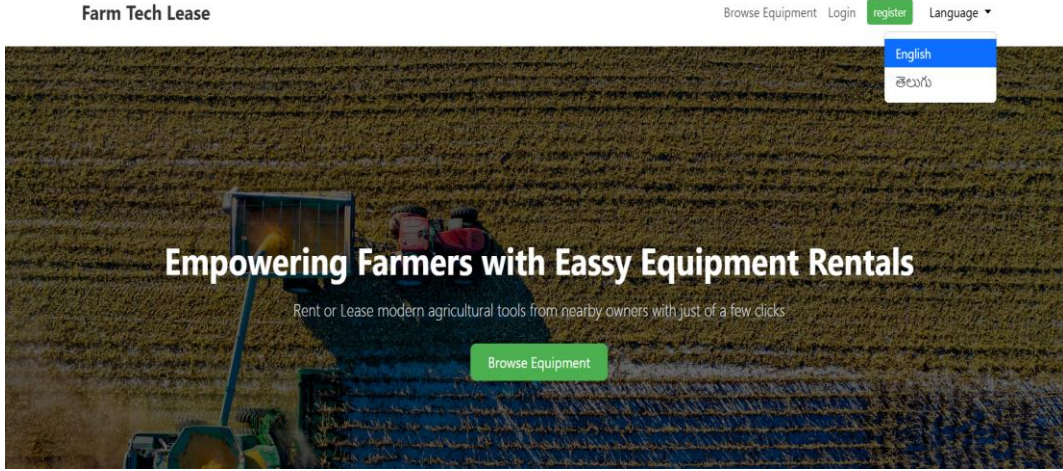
Farm Tech Lease

Browse Equipment Login register Language ▾

English
తెలుగు

Empowering Farmers with Eassy Equipment Rentals

Rent or Lease modern agricultural tools from nearby owners with just of a few clicks

Browse Equipment